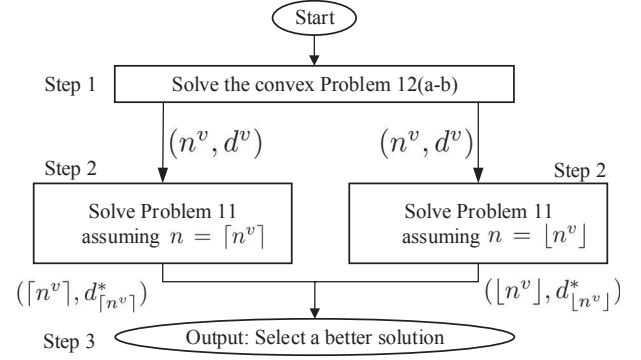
Start

Step 1 Solve the convex Problem 12(a-b)

$(n^v, d^v)$ $(n^v, d^v)$

Step 2 Step 2

Solve Problem 11 assuming $n = \lceil n^v \rceil$

Solve Problem 11 assuming $n = \lfloor n^v \rfloor$

$(\lceil n^v \rceil, d^*_{\lceil n^v \rceil})$ $(\lfloor n^v \rfloor, d^*_{\lfloor n^v \rfloor})$

Step 3 Output: Select a better solution